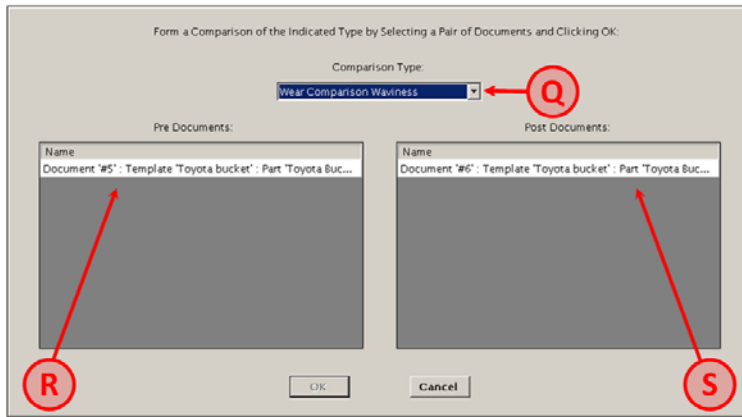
Form a Comparison of the Indicated Type by Selecting a Pair of Documents and Clicking OK:

Comparison Type:

Wear Comparison Waviness

Q

Pre Documents:

| Name |
|---|
| Document '#5' : Template 'Toyota bucket' : Part 'Toyota Buc... |

Post Documents:

| Name |
|---|
| Document '#6' : Template 'Toyota bucket' : Part 'Toyota Buc... |

R

OK

Cancel

S